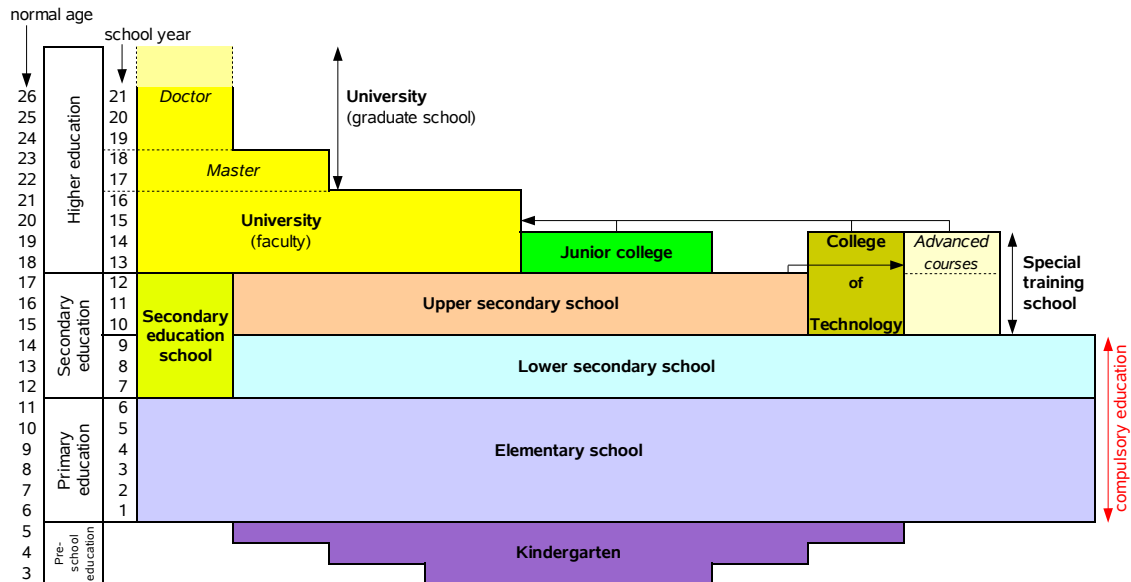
normal age

school year

26
25
24
23
22
21
20
19
18
17
16
15
14
13
12
11
10
9
8
7
6
5
4
3

Higher education

21
20
19
18
17
16
15
14
13
12
11
10
9
8
7
6
5
4
3
2
1

Doctor

Master

University
(faculty)

University
(graduate school)

Junior college

College of Technology

Advanced courses

Special training school

Secondary education

Secondary education school

Upper secondary school

Lower secondary school

Primary education

Elementary school

compulsory education

Pre-school education

Kindergarten